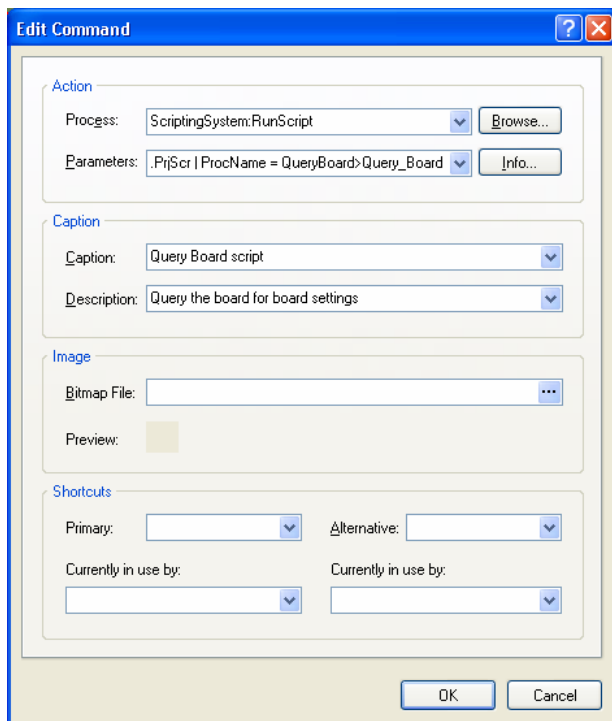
Edit Command

Action

Process: ScriptingSystem:RunScript Browse...

Parameters: .PrjScr | ProcName = QueryBoard>Query_Board Info...

Caption

Caption: Query Board script

Description: Query the board for board settings

Image

Bitmap File: ...

Preview:

Shortcuts

Primary: Alternative:

Currently in use by: Currently in use by:

OK Cancel